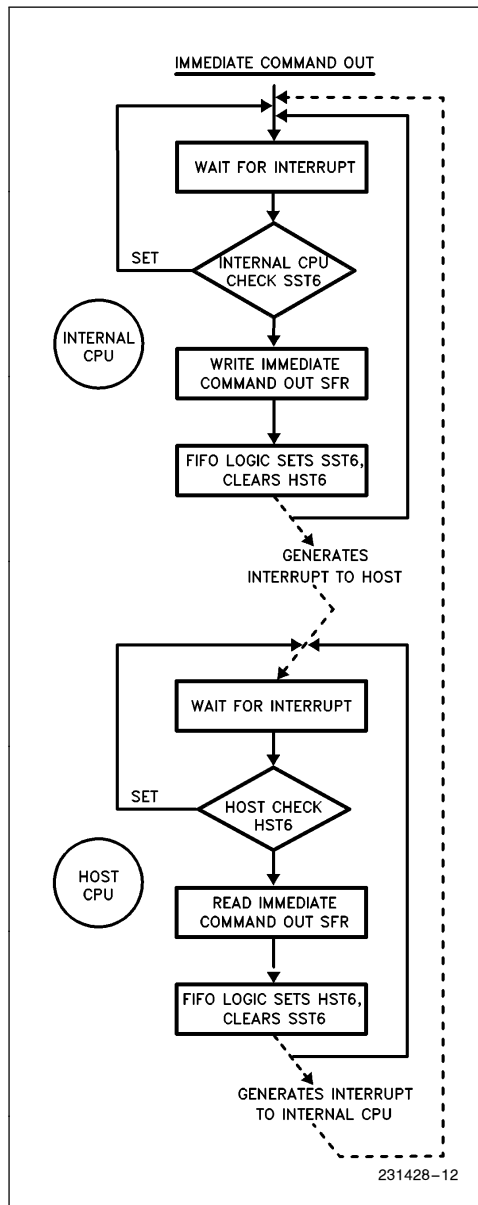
IMMEDIATE COMMAND OUT

WAIT FOR INTERRUPT

SET

INTERNAL CPU CHECK SST6

INTERNAL CPU

WRITE IMMEDIATE COMMAND OUT SFR

FIFO LOGIC SETS SST6, CLEARS HST6

GENERATES INTERRUPT TO HOST

WAIT FOR INTERRUPT

SET

HOST CHECK HST6

HOST CPU

READ IMMEDIATE COMMAND OUT SFR

FIFO LOGIC SETS HST6, CLEARS SST6

GENERATES INTERRUPT TO INTERNAL CPU

231428–12